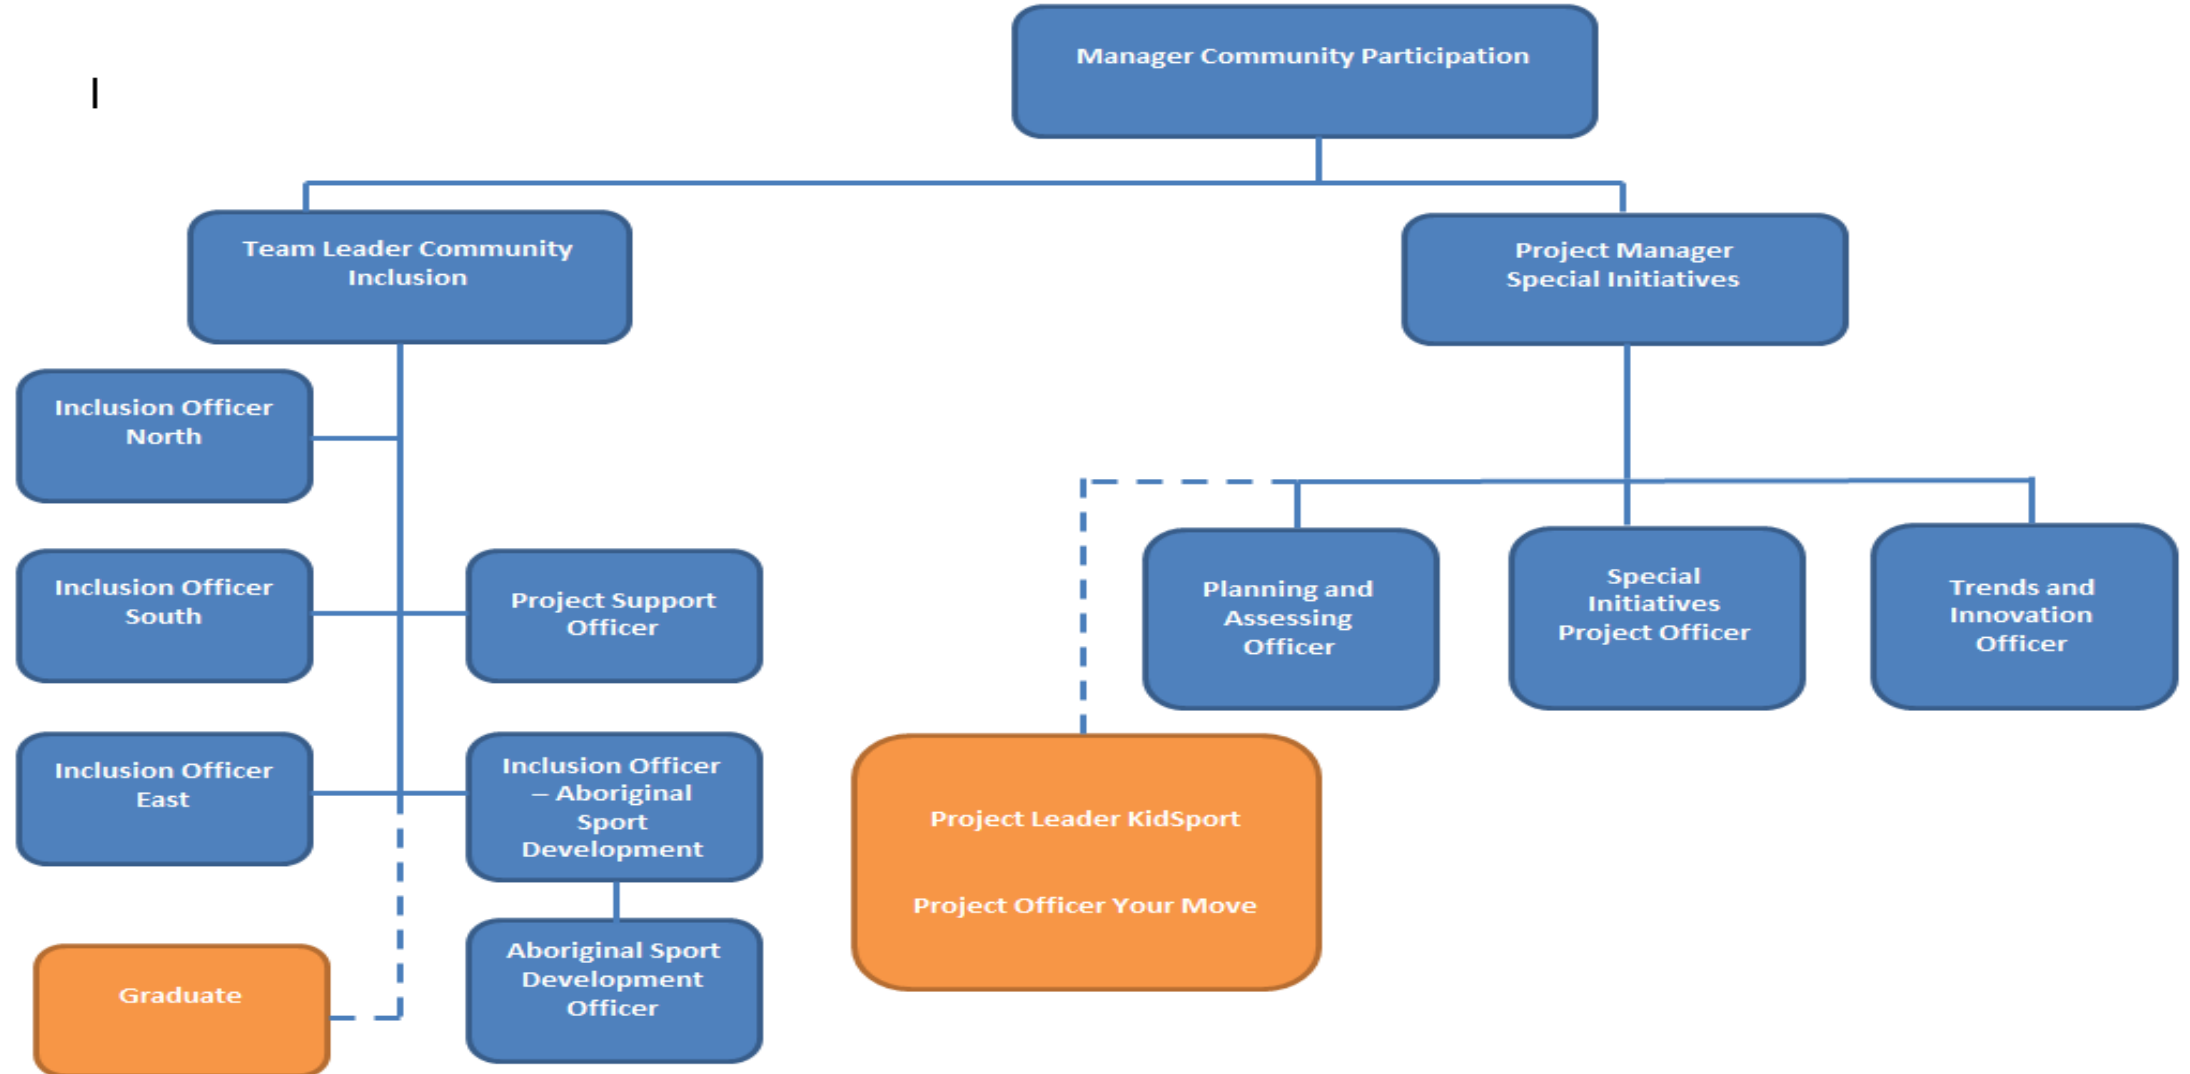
Manager Community Participation

Team Leader Community Inclusion

Project Manager Special Initiatives

Inclusion Officer North

Inclusion Officer South

Project Support Officer

Inclusion Officer East

Inclusion Officer – Aboriginal Sport Development

Aboriginal Sport Development Officer

Graduate

Planning and Assessing Officer

Special Initiatives Project Officer

Trends and Innovation Officer

Project Leader KidSport

Project Officer Your Move